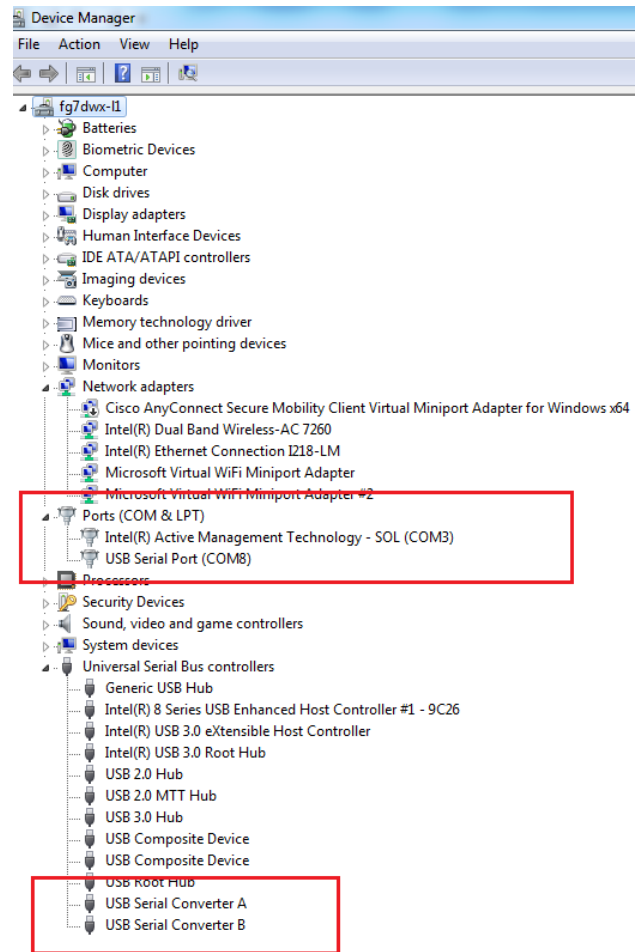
Device Manager

File Action View Help

fg7dwx-l1
Batteries
Biometric Devices
Computer
Disk drives
Display adapters
Human Interface Devices
IDE ATA/ATAPI controllers
Imaging devices
Keyboards
Memory technology driver
Mice and other pointing devices
Monitors
Network adapters
Cisco AnyConnect Secure Mobility Client Virtual Miniport Adapter for Windows x64
Intel(R) Dual Band Wireless-AC 7260
Intel(R) Ethernet Connection I218-LM
Microsoft Virtual WiFi Miniport Adapter
Microsoft Virtual WiFi Miniport Adapter #2
Ports (COM & LPT)
Intel(R) Active Management Technology - SOL (COM3)
USB Serial Port (COM8)
Processors
Security Devices
Sound, video and game controllers
System devices
Universal Serial Bus controllers
Generic USB Hub
Intel(R) 8 Series USB Enhanced Host Controller #1 - 9C26
Intel(R) USB 3.0 eXtensible Host Controller
Intel(R) USB 3.0 Root Hub
USB 2.0 Hub
USB 2.0 MTT Hub
USB 3.0 Hub
USB Composite Device
USB Composite Device
USB Root Hub
USB Serial Converter A
USB Serial Converter B